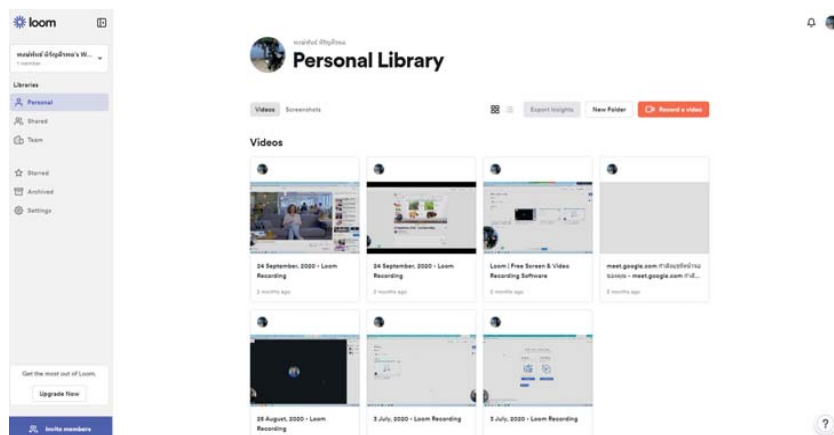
loom

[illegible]'s W...
1 member

Libraries
Personal
Shared
Team

Starred
Archived
Settings

Get the most out of Loom.
Upgrade Now

Invite members

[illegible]
Personal Library

Videos Screenshots

Export insights New Folder Record a video

Videos

24 September, 2020 - Loom Recording
2 months ago

24 September, 2020 - Loom Recording
2 months ago

Loom | Free Screen & Video Recording Software
2 months ago

meet.google.com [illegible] - meet.google.com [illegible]
2 months ago

26 August, 2020 - Loom Recording

3 July, 2020 - Loom Recording

3 July, 2020 - Loom Recording

?